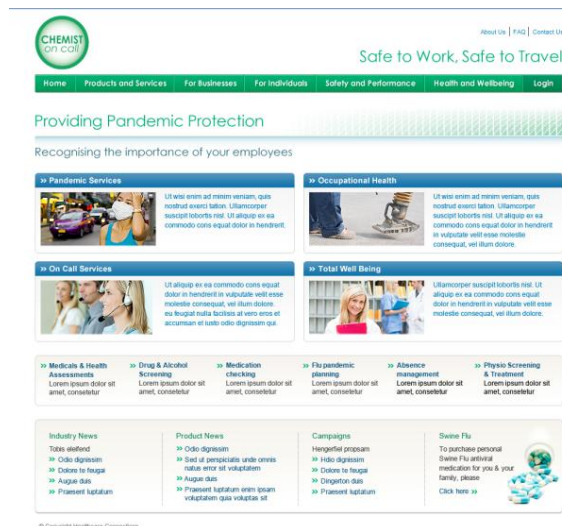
CHEMIST on call

About Us | FAQ | Contact Us

Safe to Work, Safe to Travel

Home | Products and Services | For Businesses | For Individuals | Safety and Performance | Health and Wellbeing | Login

Providing Pandemic Protection

Recognising the importance of your employees

» Pandemic Services

Ut wisi enim ad minim veniam, quis nostrud exerci tation. Ullamcorper suscipit lobortis nisl. Ut aliquip ex ea commodo cons equat dolor in hendrerit.

» Occupational Health

Ut wisi enim ad minim veniam, quis nostrud exerci tation. Ullamcorper suscipit lobortis nisl. Ut aliquip ex ea commodo cons equat dolor in hendrerit in vulputate velit esse molestie consequat, vel illum dolore.

» On Call Services

Ut aliquip ex ea commodo cons equat dolor in hendrerit in vulputate velit esse molestie consequat, vel illum dolore. eu feugiat nulla facilisis at vero eros et accumsan et iusto odio dignissim qui.

» Total Well Being

Ullamcorper suscipit lobortis nisl. Ut aliquip ex ea commodo cons equat dolor in hendrerit in vulputate velit esse molestie consequat, vel illum dolore.

» Medicals & Health Assessments
Lorem ipsum dolor sit amet, consetetur

» Drug & Alcohol Screening
Lorem ipsum dolor sit amet, consetetur

» Medication checking
Lorem ipsum dolor sit amet, consetetur

» Flu pandemic planning
Lorem ipsum dolor sit amet, consetetur

» Absence management
Lorem ipsum dolor sit amet, consetetur

» Physio Screening & Treatment
Lorem ipsum dolor sit amet, consetetur

Industry News
Tobis eleifend
» Odio dignissim
» Dolore te feugai
» Augue duis
» Praesent luptatum

Product News
» Odio dignissim
» Sed ut perspiciatis unde omnis natus error sit voluptatem
» Augue duis
» Praesent luptatum enim ipsum voluptatem quia voluptas sit

Campaigns
Hengerfiel propsam
» Hdio dignissim
» Dolore te feugai
» Dingerton duis
» Praesent luptatum

Swine Flu
To purchase personal Swine Flu antiviral medication for you & your family, please
Click here »

© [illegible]